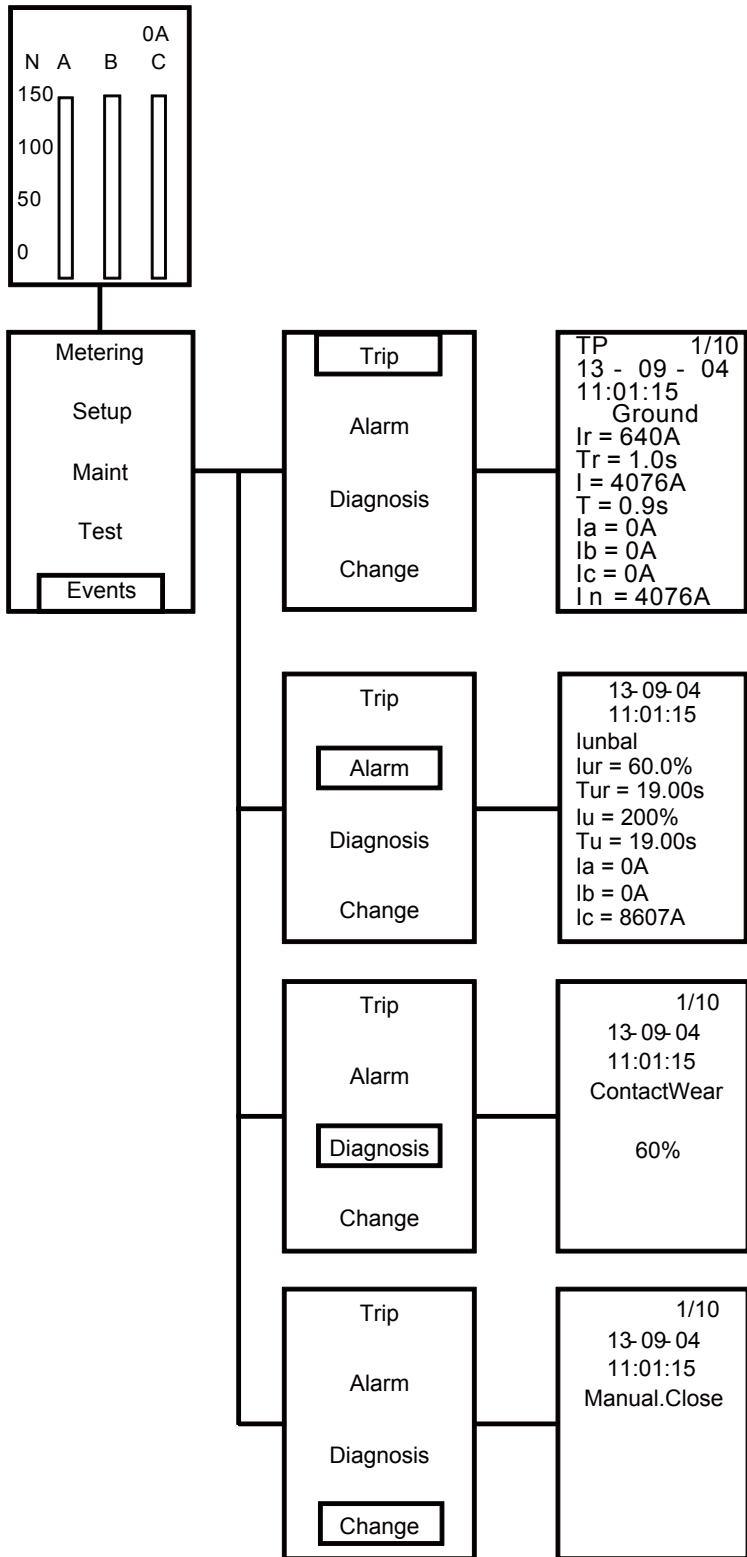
0A
N A B C
150
100
50
0

Metering
Setup
Maint
Test
Events

Trip
Alarm
Diagnosis
Change

TP 1/10
13 - 09 - 04
11:01:15
Ground
Ir = 640A
Tr = 1.0s
I = 4076A
T = 0.9s
Ia = 0A
Ib = 0A
Ic = 0A
I n = 4076A

Trip
Alarm
Diagnosis
Change

13-09-04
11:01:15
Iunbal
Iur = 60.0%
Tur = 19.00s
Iu = 200%
Tu = 19.00s
Ia = 0A
Ib = 0A
Ic = 8607A

Trip
Alarm
Diagnosis
Change

1/10
13-09-04
11:01:15
ContactWear
60%

Trip
Alarm
Diagnosis
Change

1/10
13-09-04
11:01:15
Manual.Close